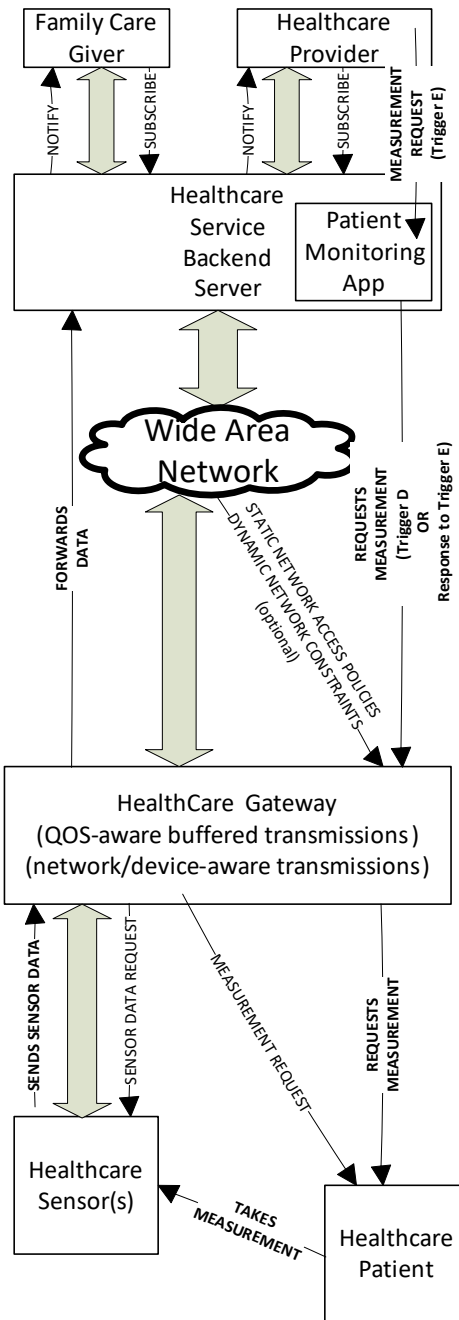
Family Care Giver

Healthcare Provider

NOTIFY

SUBSCRIBE

NOTIFY

SUBSCRIBE

MEASUREMENT REQUEST (Trigger E)

Healthcare Service Backend Server

Patient Monitoring App

Wide Area Network

FORWARDS DATA

STATIC NETWORK ACCESS POLICIES
DYNAMIC NETWORK CONSTRAINTS
(optional)

REQUESTS MEASUREMENT (Trigger D OR Response to Trigger E)

HealthCare Gateway
(QOS-aware buffered transmissions)
(network/device-aware transmissions)

SENDS SENSOR DATA

SENSOR DATA REQUEST

MEASUREMENT REQUEST

REQUESTS MEASUREMENT

Healthcare Sensor(s)

TAKES MEASUREMENT

Healthcare Patient